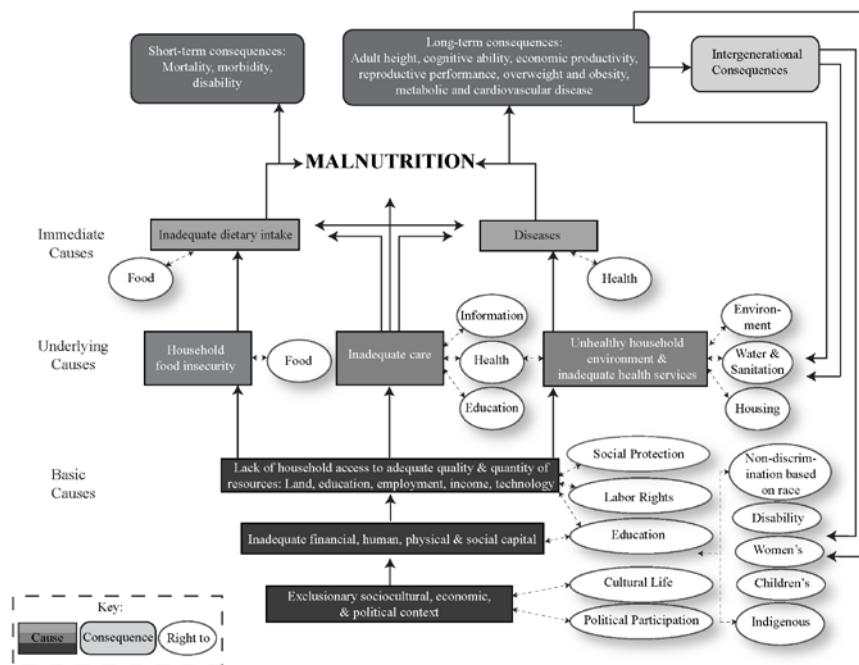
Short-term consequences: Mortality, morbidity, disability

Long-term consequences: Adult height, cognitive ability, economic productivity, reproductive performance, overweight and obesity, metabolic and cardiovascular disease

Intergenerational Consequences

MALNUTRITION

Immediate Causes

Inadequate dietary intake

Diseases

Food

Health

Underlying Causes

Household food insecurity

Food

Inadequate care

Information

Health

Education

Unhealthy household environment & inadequate health services

Environment

Water & Sanitation

Housing

Basic Causes

Lack of household access to adequate quality & quantity of resources: Land, education, employment, income, technology

Social Protection

Labor Rights

Non-discrimination based on race

Disability

Education

Women's

Children's

Inadequate financial, human, physical & social capital

Exclusionary sociocultural, economic, & political context

Cultural Life

Political Participation

Indigenous

Key:

Cause

Consequence

Right to